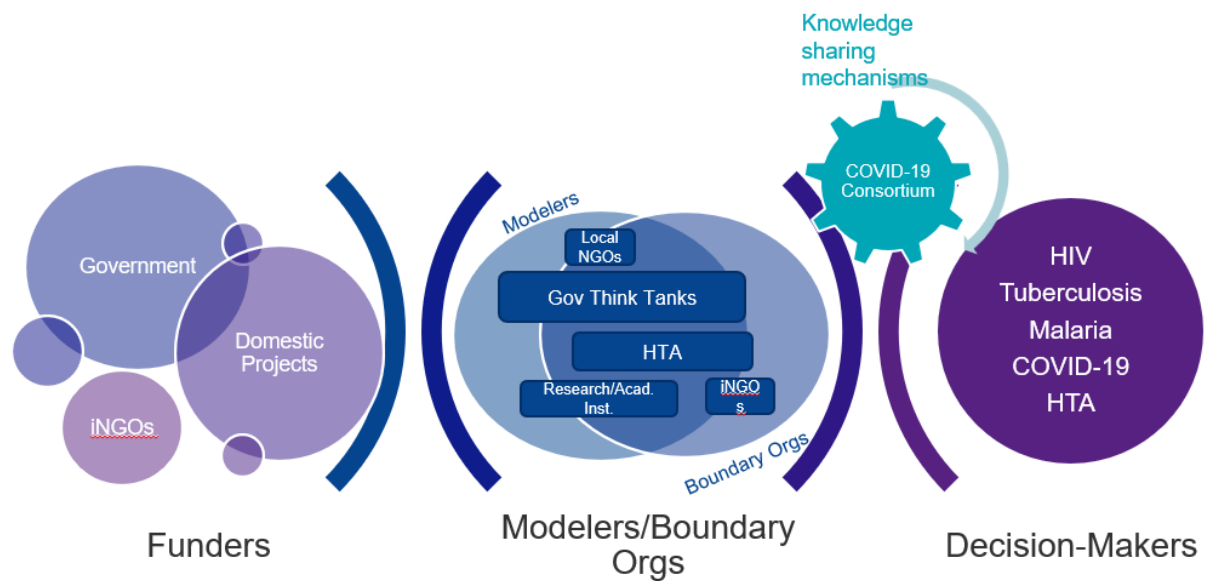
Knowledge sharing mechanisms

COVID-19 Consortium

Government

Domestic Projects

iNGOs

Modelers

Local NGOs

Gov Think Tanks

HTA

Research/Acad. Inst.

iNGOs

Boundary Orgs

HIV
Tuberculosis
Malaria
COVID-19
HTA

Funders

Modelers/Boundary Orgs

Decision-Makers